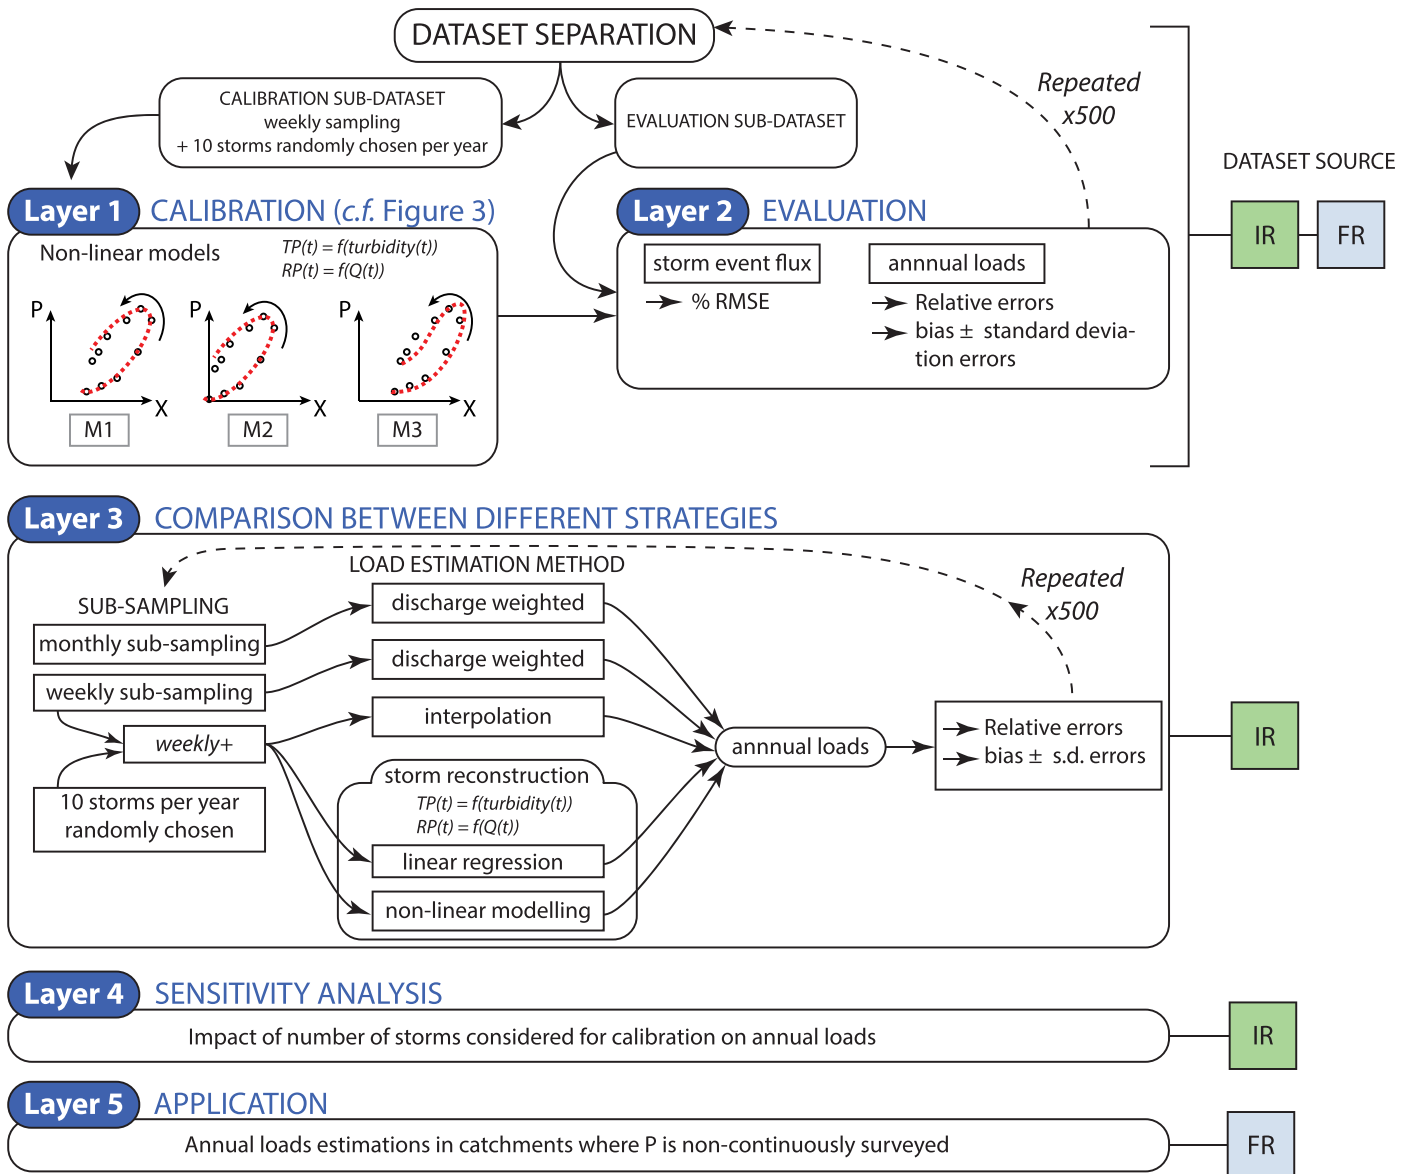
DATASET SEPARATION

CALIBRATION SUB-DATASET
weekly sampling
+ 10 storms randomly chosen per year

EVALUATION SUB-DATASET

Repeated
x500

DATASET SOURCE

Layer 1 CALIBRATION (c.f. Figure 3)

Non-linear models
TP(t) = f(turbidity(t))
RP(t) = f(Q(t))

P X M1
P X M2
P X M3

Layer 2 EVALUATION

storm event flux
→ % RMSE

annnual loads
→ Relative errors
→ bias ± standard deviation errors

IR FR

Layer 3 COMPARISON BETWEEN DIFFERENT STRATEGIES

LOAD ESTIMATION METHOD
SUB-SAMPLING
monthly sub-sampling
weekly sub-sampling
weekly+
10 storms per year randomly chosen

discharge weighted
discharge weighted
interpolation
storm reconstruction
TP(t) = f(turbidity(t))
RP(t) = f(Q(t))
linear regression
non-linear modelling

annnual loads

→ Relative errors
→ bias ± s.d. errors

Repeated
x500

IR

Layer 4 SENSITIVITY ANALYSIS
Impact of number of storms considered for calibration on annual loads
IR

Layer 5 APPLICATION
Annual loads estimations in catchments where P is non-continuously surveyed
FR